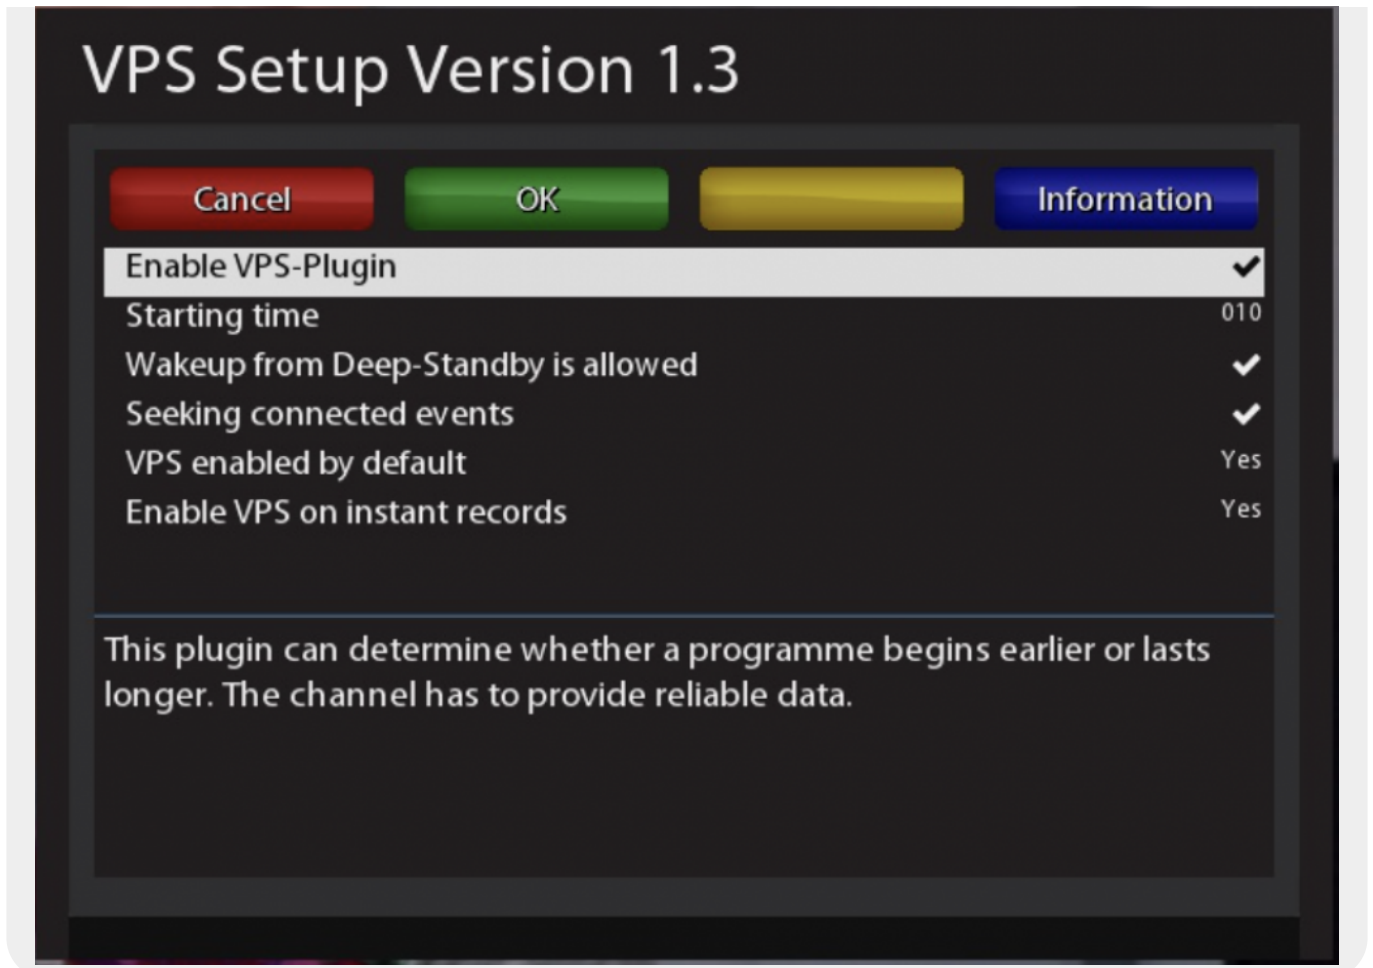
VPS Setup Version 1.3

Cancel OK Information

Enable VPS-Plugin ✔
Starting time 010
Wakeup from Deep-Standby is allowed ✔
Seeking connected events ✔
VPS enabled by default Yes
Enable VPS on instant records Yes

This plugin can determine whether a programme begins earlier or lasts longer. The channel has to provide reliable data.